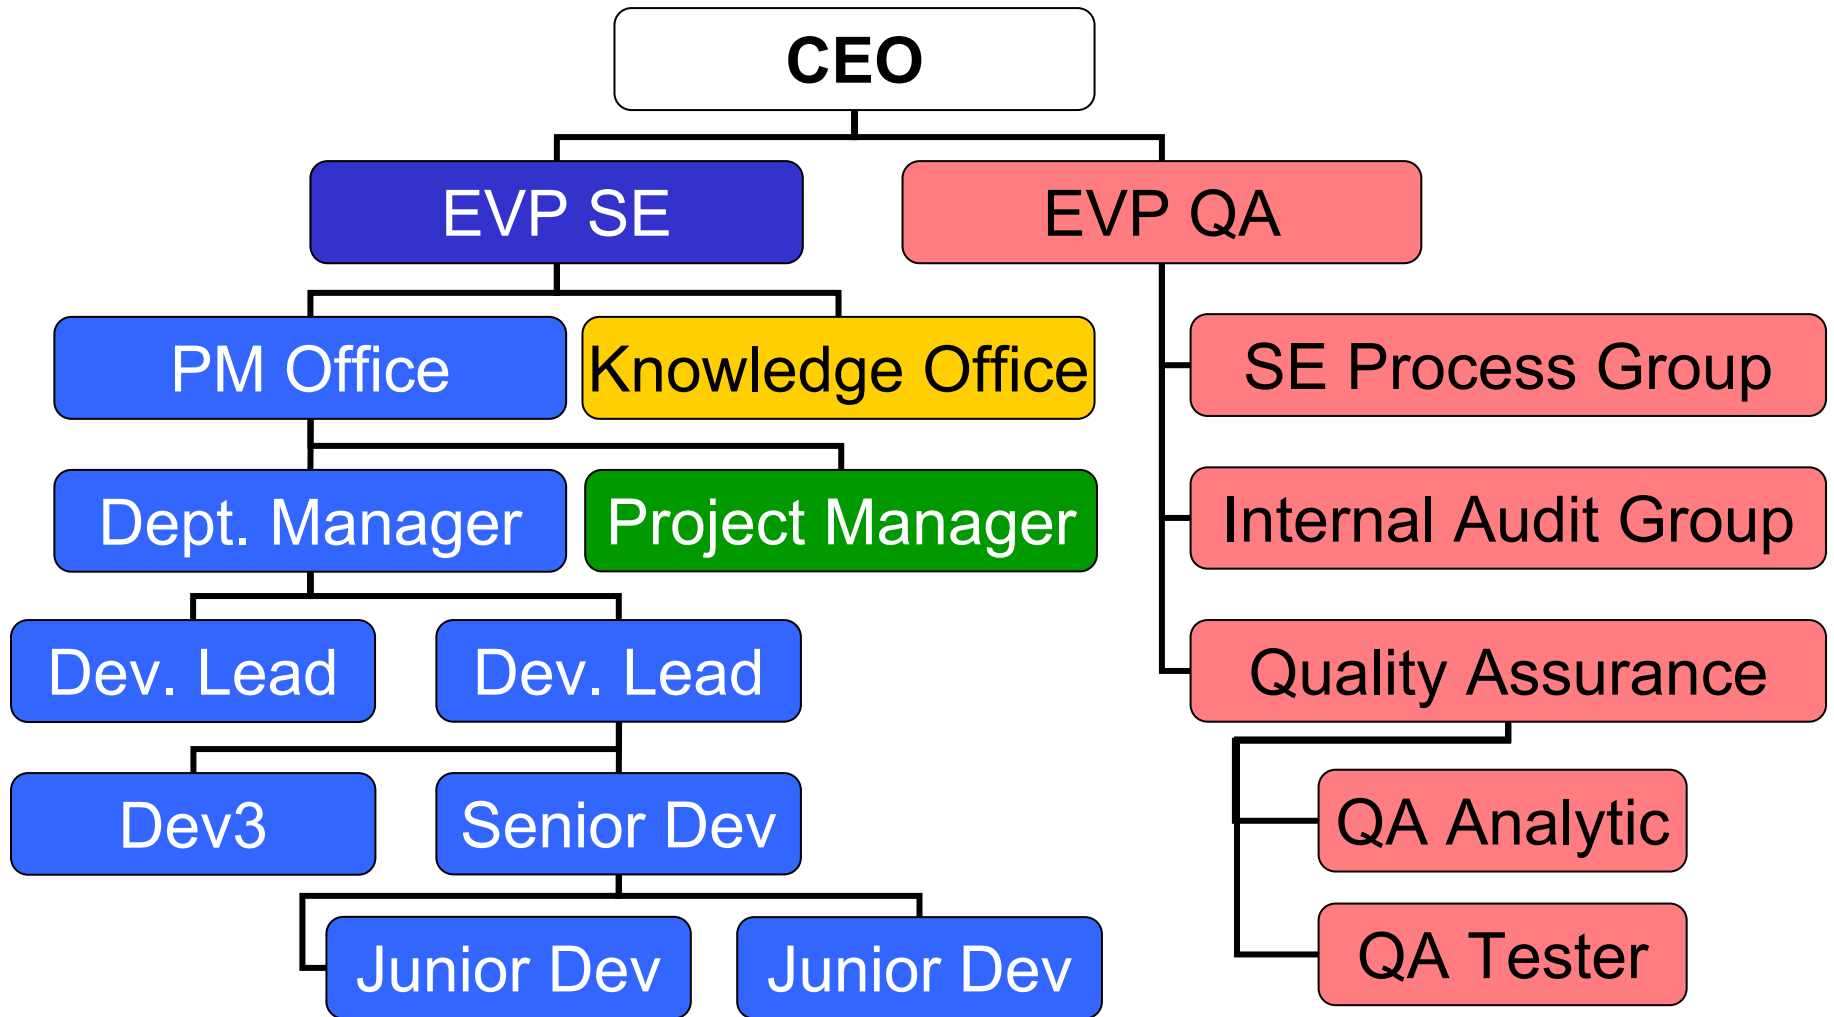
CEO

EVP SE

EVP QA

PM Office

Knowledge Office

SE Process Group

Dept. Manager

Project Manager

Internal Audit Group

Dev. Lead

Dev. Lead

Quality Assurance

Dev3

Senior Dev

QA Analytic

Junior Dev

Junior Dev

QA Tester